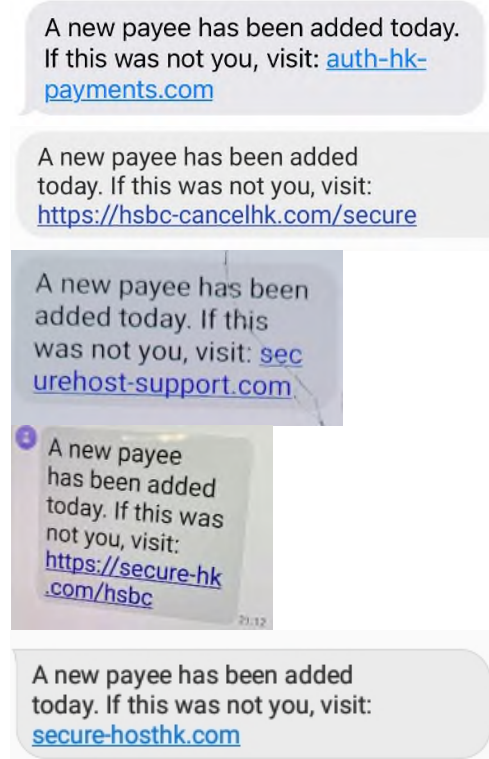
A new payee has been added today. If this was not you, visit: auth-hk-payments.com

A new payee has been added today. If this was not you, visit: https://hsbc-cancelhk.com/secure

A new payee has been added today. If this was not you, visit: securehost-support.com

A new payee has been added today. If this was not you, visit: https://secure-hk.com/hsbc

21:12

A new payee has been added today. If this was not you, visit: secure-hosthk.com